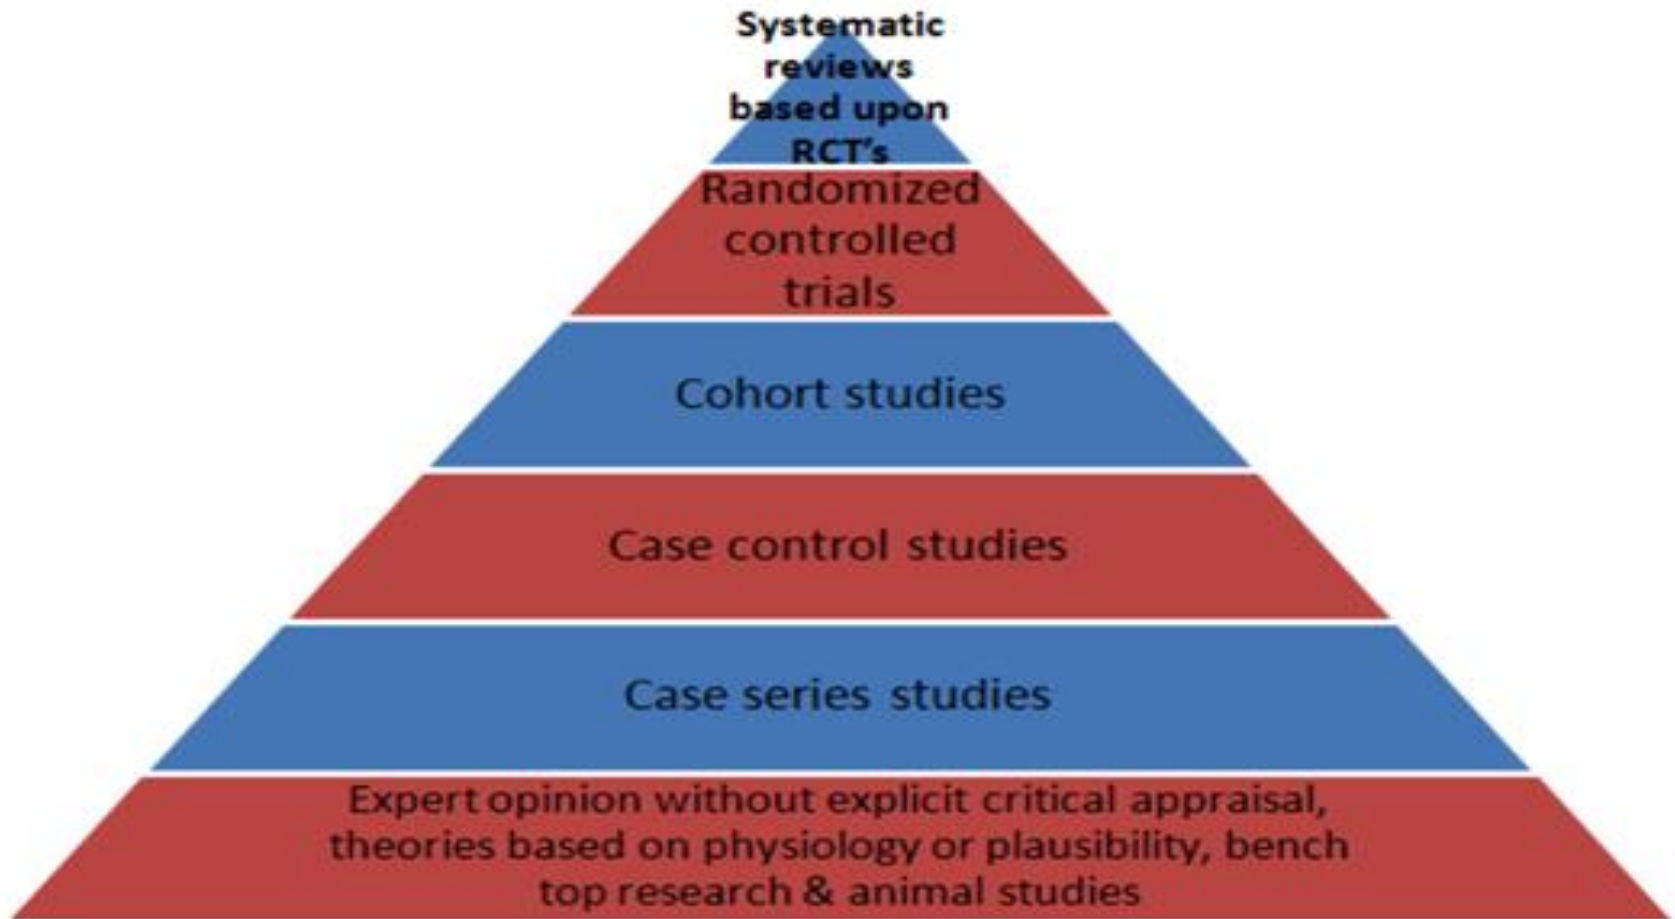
Systematic reviews based upon RCT's

Randomized controlled trials

Cohort studies

Case control studies

Case series studies

Expert opinion without explicit critical appraisal, theories based on physiology or plausibility, bench top research & animal studies